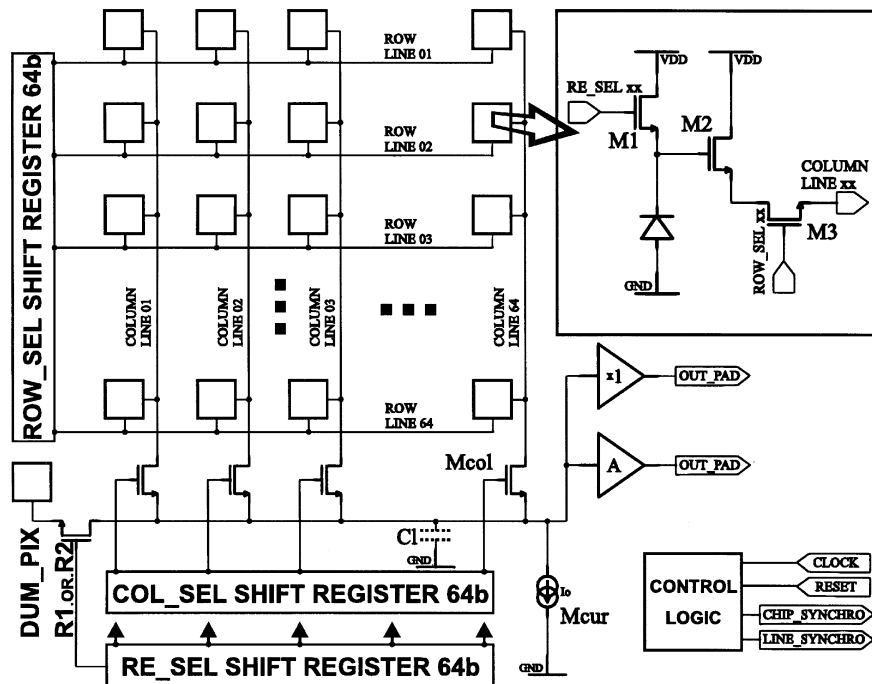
ROW_SEL SHIFT REGISTER 64b

ROW LINE 01

ROW LINE 02

ROW LINE 03

ROW LINE 64

COLUMN LINE 01

COLUMN LINE 02

COLUMN LINE 03

COLUMN LINE 64

RE_SEL xx

VDD

VDD

M1

M2

COLUMN LINE xx

ROW_SEL xx

M3

GND

x1

OUT_PAD

A

OUT_PAD

Mcol

Cl

GND

DUM_PIX

R1 OR R2

COL_SEL SHIFT REGISTER 64b

Io

Mcur

GND

RE_SEL SHIFT REGISTER 64b

CONTROL LOGIC

CLOCK

RESET

CHIP_SYNCHRO

LINE_SYNCHRO